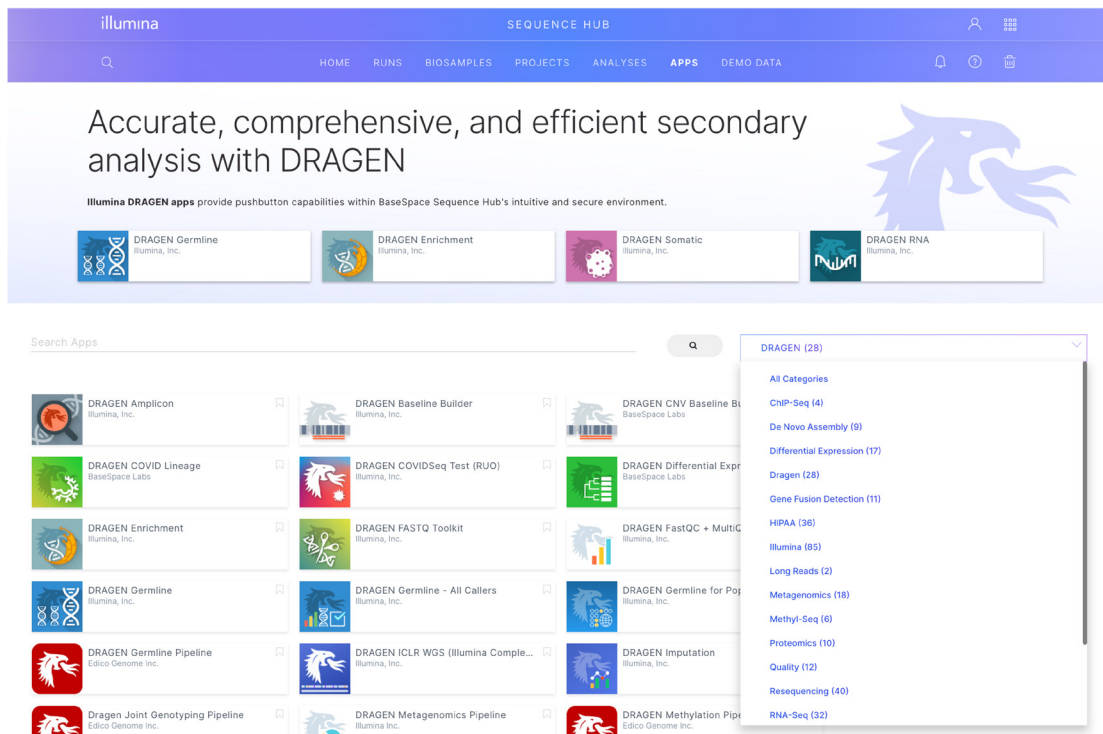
illumina

SEQUENCE HUB

HOME RUNS BIOSAMPLES PROJECTS ANALYSES APPS DEMO DATA

Accurate, comprehensive, and efficient secondary analysis with DRAGEN

**Illumina DRAGEN apps** provide pushbutton capabilities within BaseSpace Sequence Hub's intuitive and secure environment.

DRAGEN Germline
Illumina, Inc.

DRAGEN Enrichment
Illumina, Inc.

DRAGEN Somatic
Illumina, Inc.

DRAGEN RNA
Illumina, Inc.

Search Apps

DRAGEN (28)

All Categories
ChIP-Seq (4)
De Novo Assembly (9)
Differential Expression (17)
Dragen (28)
Gene Fusion Detection (11)
HIPAA (36)
Illumina (85)
Long Reads (2)
Metagenomics (18)
Methyl-Seq (6)
Proteomics (10)
Quality (12)
Resequencing (40)
RNA-Seq (32)

DRAGEN Amplicon
Illumina, Inc.

DRAGEN Baseline Builder
Illumina, Inc.

DRAGEN CNV Baseline Bu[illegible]
BaseSpace Labs

DRAGEN COVID Lineage
BaseSpace Labs

DRAGEN COVIDSeq Test (RUO)
Illumina, Inc.

DRAGEN Differential Expr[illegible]
BaseSpace Labs

DRAGEN Enrichment
Illumina, Inc.

DRAGEN FASTQ Toolkit
Illumina, Inc.

DRAGEN FastQC + MultiQ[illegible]
Illumina, Inc.

DRAGEN Germline
Illumina, Inc.

DRAGEN Germline - All Callers
Illumina, Inc.

DRAGEN Germline for Pop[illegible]
Illumina, Inc.

DRAGEN Germline Pipeline
Edico Genome Inc.

DRAGEN ICLR WGS (Illumina Comple...
Illumina, Inc.

DRAGEN Imputation
Illumina, Inc.

Dragen Joint Genotyping Pipeline
Edico Genome Inc.

DRAGEN Metagenomics Pipeline
Illumina Inc.

DRAGEN Methylation Pipe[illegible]
Edico Genome Inc.